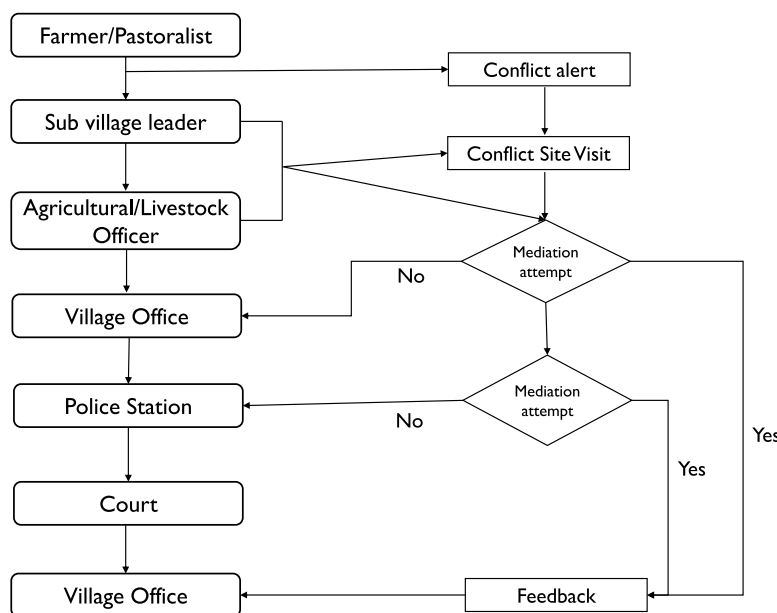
Farmer/Pastoralist

Conflict alert

Sub village leader

Conflict Site Visit

Agricultural/Livestock Officer

Mediation attempt

No

Village Office

Mediation attempt

Police Station

No

Yes

Yes

Court

Village Office

Feedback